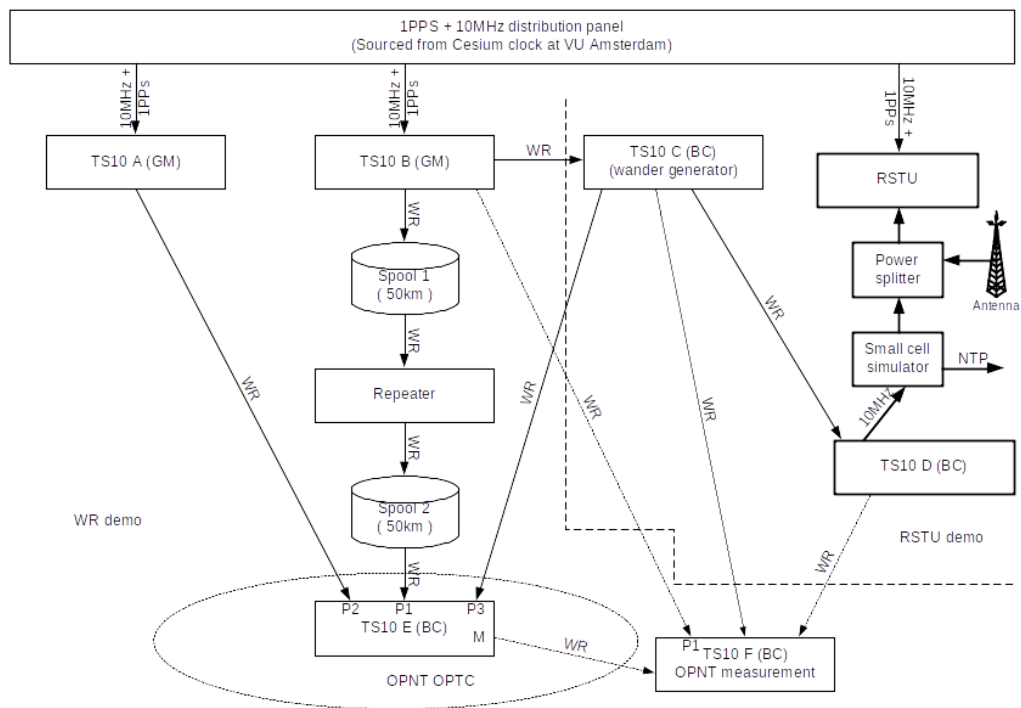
1PPS + 10MHz distribution panel
(Sourced from Cesium clock at VU Amsterdam)

10MHz + 1PPs

10MHz + 1PPs

10MHz + 1PPs

TS10 A (GM)

TS10 B (GM)

WR

TS10 C (BC)
(wander generator)

RSTU

WR

Spool 1
( 50km )

Power splitter

Antenna

WR

WR

Small cell simulator

NTP

Repeater

WR

WR

WR

WR

WR

10MHz

TS10 D (BC)

Spool 2
( 50km )

WR demo

RSTU demo

WR

WR

P2 P1 P3
TS10 E (BC)
M

WR

P1
TS10 F (BC)
OPNT measurement

OPNT OPTC